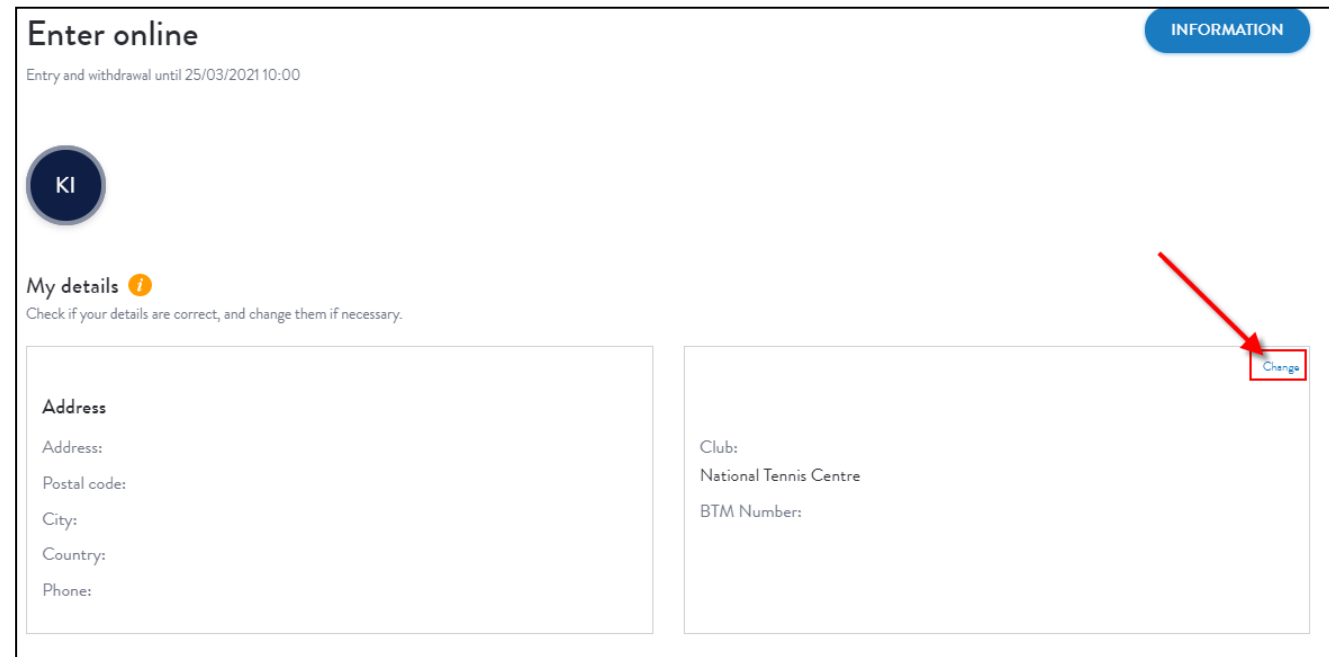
Enter online

INFORMATION

Entry and withdrawal until 25/03/2021 10:00

KI

My details i

Check if your details are correct, and change them if necessary.

Address

Address:

Postal code:

City:

Country:

Phone:

Change

Club:

National Tennis Centre

BTM Number: